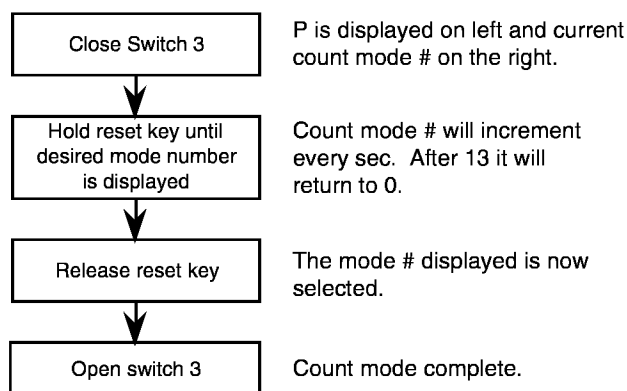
Close Switch 3

P is displayed on left and current count mode # on the right.

Hold reset key until desired mode number is displayed

Count mode # will increment every sec. After 13 it will return to 0.

Release reset key

The mode # displayed is now selected.

Open switch 3

Count mode complete.